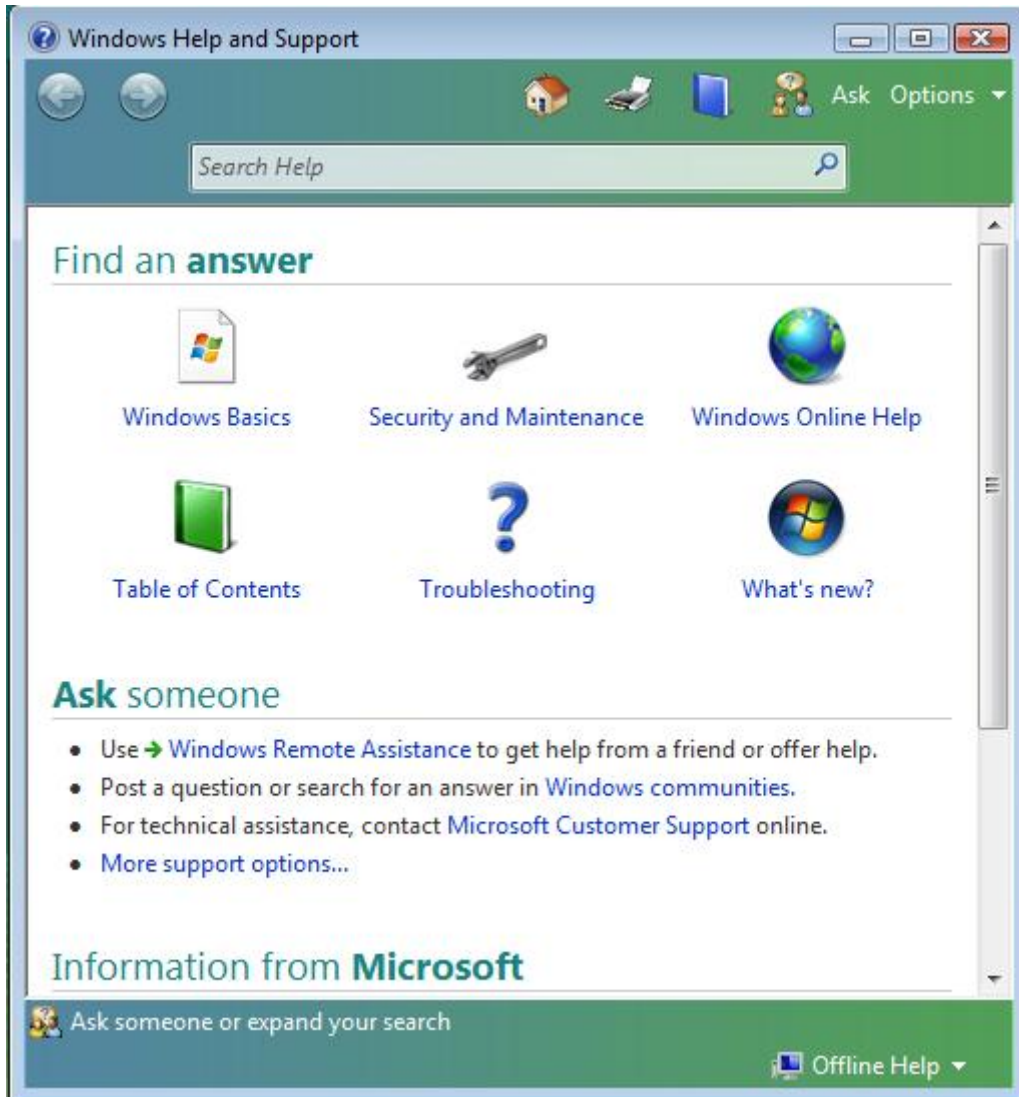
Windows Help and Support

Ask Options

Search Help

Find an **answer**

Windows Basics

Security and Maintenance

Windows Online Help

Table of Contents

Troubleshooting

What's new?

**Ask** someone

- Use → Windows Remote Assistance to get help from a friend or offer help.
- Post a question or search for an answer in Windows communities.
- For technical assistance, contact Microsoft Customer Support online.
- More support options...

Information from **Microsoft**

Ask someone or expand your search

Offline Help